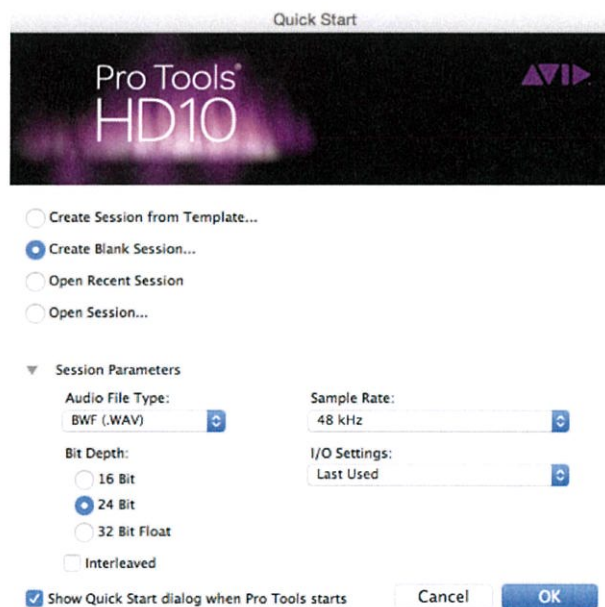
Quick Start

Pro Tools® HD10

AVID

Create Session from Template...

Create Blank Session...

Open Recent Session

Open Session...

Session Parameters

Audio File Type:
BWF (.WAV)

Sample Rate:
48 kHz

Bit Depth:
16 Bit
24 Bit
32 Bit Float

I/O Settings:
Last Used

Interleaved

Show Quick Start dialog when Pro Tools starts

Cancel

OK